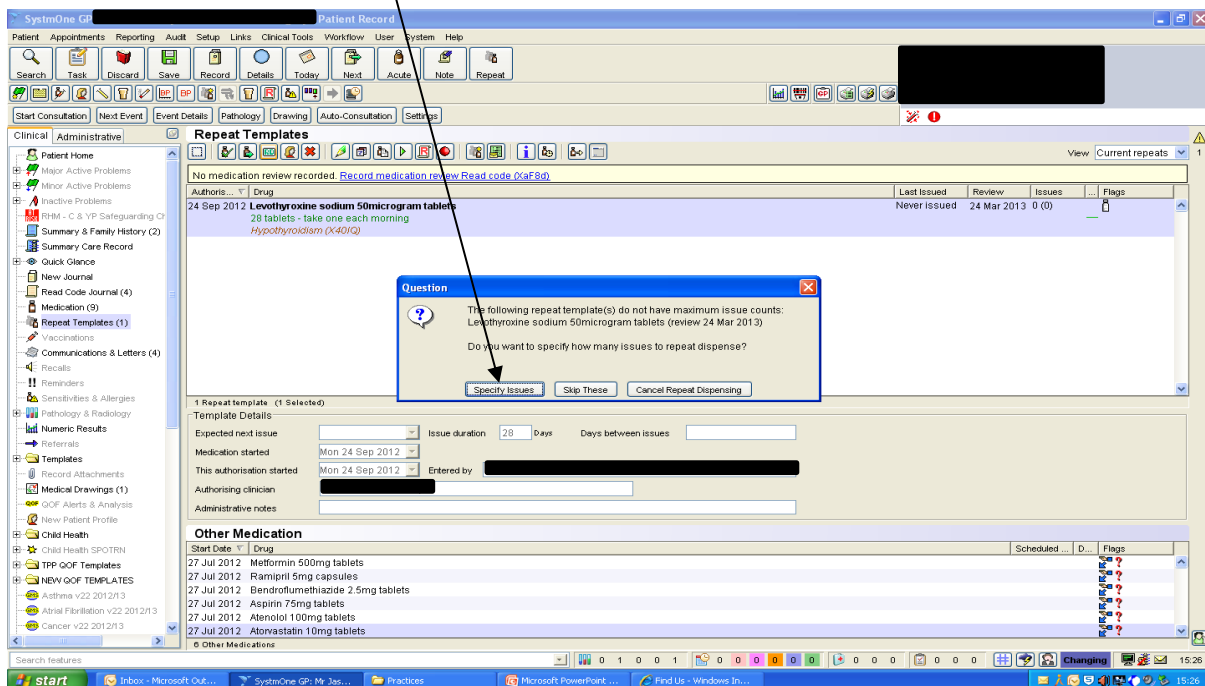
SystmOne GP: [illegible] Patient Record

Patient Appointments Reporting Audit Setup Links Clinical Tools Workflow User System Help

Search Task Discard Save Record Details Today Next Acute Note Repeat

Start Consultation Next Event Event Details Pathology Drawing Auto-Consultation Settings

Clinical Administrative

Patient Home
Major Active Problems
Minor Active Problems
Inactive Problems
RHM - C & YP Safeguarding Ch
Summary & Family History (2)
Summary Care Record
Quick Glance
New Journal
Read Code Journal (4)
Medication (9)
Repeat Templates (1)
Vaccinations
Communications & Letters (4)
Recalls
Reminders
Sensitivities & Allergies
Pathology & Radiology
Numeric Results
Referrals
Templates
Record Attachments
Medical Drawings (1)
QOF Alerts & Analysis
New Patient Profile
Child Health
Child Health SPOTRN
TPP QOF Templates
NEW QOF TEMPLATES
Asthma v22 2012/13
Atrial Fibrillation v22 2012/13
Cancer v22 2012/13

Repeat Templates

View Current repeats

No medication review recorded. Record medication review Read code (XaF8d)

| Authoris... | Drug | Last Issued | Review | Issues | ... Flags |
|---|---|---|---|---|---|
| 24 Sep 2012 | Levothyroxine sodium 50microgram tablets<br>28 tablets - take one each morning<br>Hypothyroidism (X40IQ) | Never issued | 24 Mar 2013 | 0 (0) | |

Question

The following repeat template(s) do not have maximum issue counts:
Levothyroxine sodium 50microgram tablets (review 24 Mar 2013)

Do you want to specify how many issues to repeat dispense?

Specify Issues Skip These Cancel Repeat Dispensing

1 Repeat template (1 Selected)

Template Details

Expected next issue
Issue duration 28 Days
Days between issues
Medication started Mon 24 Sep 2012
This authorisation started Mon 24 Sep 2012 Entered by
Authorising clinician
Administrative notes

Other Medication

| Start Date | Drug | Scheduled ... | D... | Flags |
|---|---|---|---|---|
| 27 Jul 2012 | Metformin 500mg tablets | | | |
| 27 Jul 2012 | Ramipril 5mg capsules | | | |
| 27 Jul 2012 | Bendroflumethiazide 2.5mg tablets | | | |
| 27 Jul 2012 | Aspirin 75mg tablets | | | |
| 27 Jul 2012 | Atenolol 100mg tablets | | | |
| 27 Jul 2012 | Atorvastatin 10mg tablets | | | |

6 Other Medications

Search features

0 1 0 0 1 0 0 0 0 0 0 0 0 0 0 0 0 0 Changing 15:26

start Inbox - Microsoft Out... SystmOne GP: Mr Jas... Practices Microsoft PowerPoint ... Find Us - Windows In... 15:26